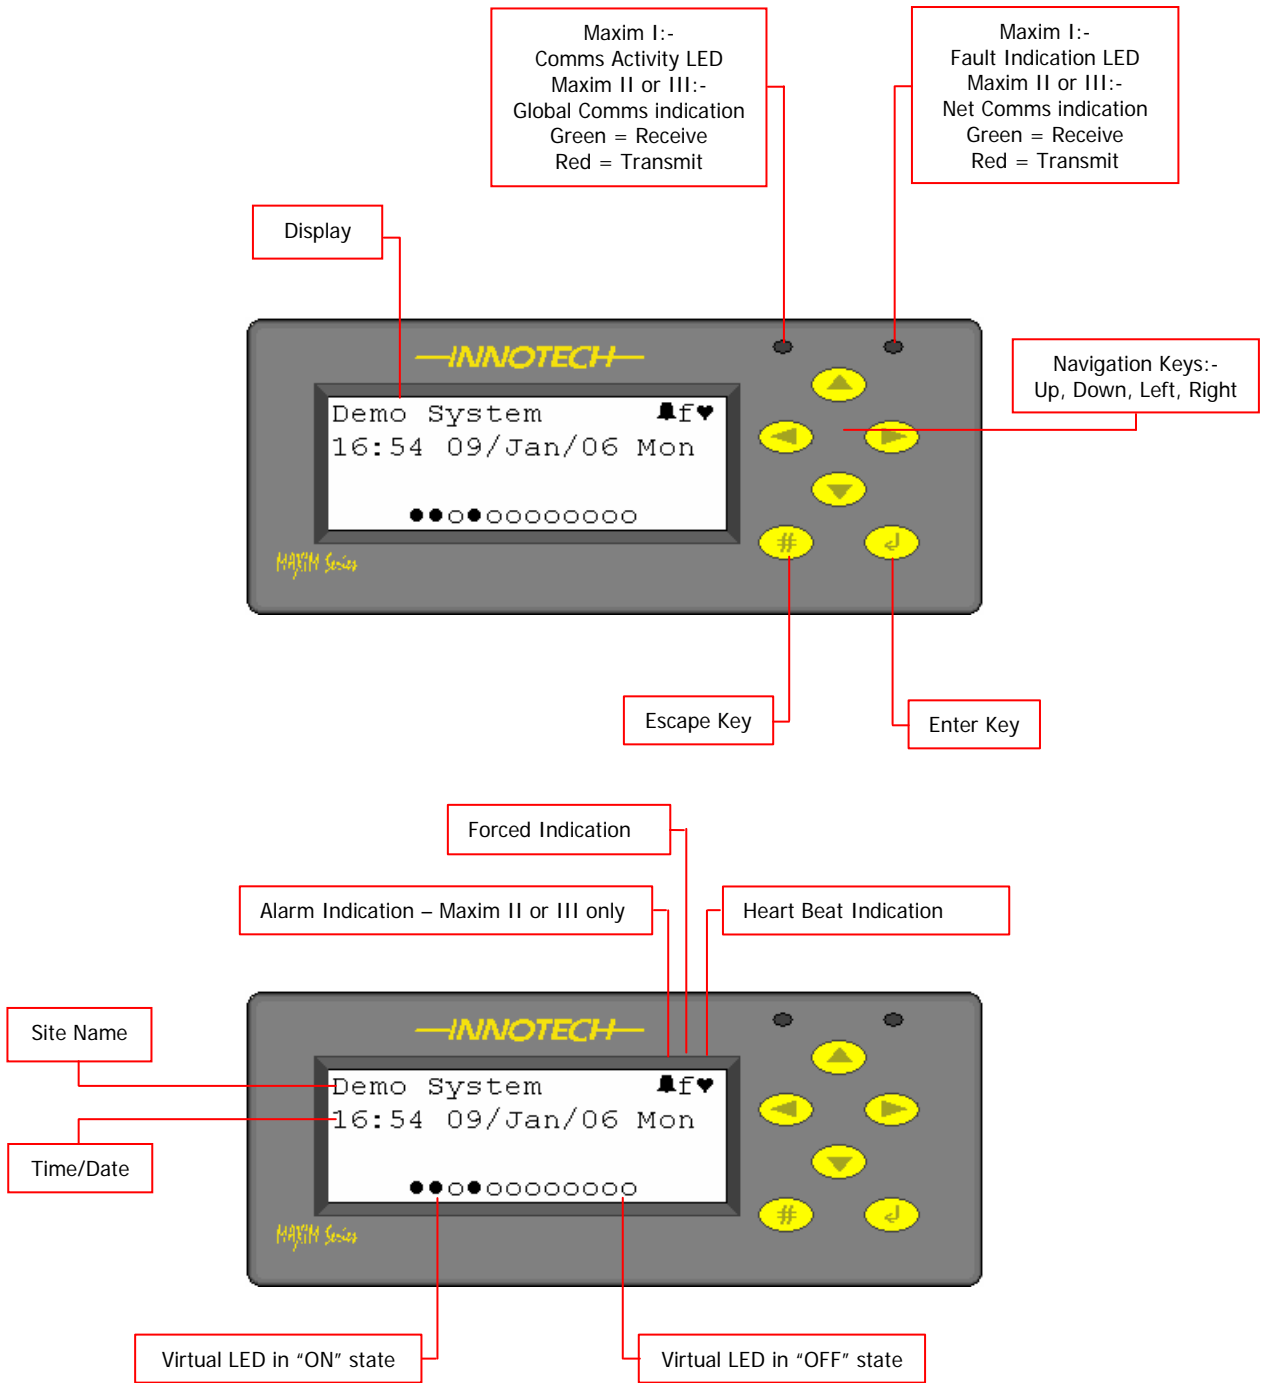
Maxim I:-
Comms Activity LED
Maxim II or III:-
Global Comms indication
Green = Receive
Red = Transmit

Maxim I:-
Fault Indication LED
Maxim II or III:-
Net Comms indication
Green = Receive
Red = Transmit

Display

INNOTECH

Navigation Keys:-
Up, Down, Left, Right

Demo System f♥
16:54 09/Jan/06 Mon

●●○●○○○○○○○○○

MAXIM Series

#

Escape Key

Enter Key

Forced Indication

Alarm Indication – Maxim II or III only

Heart Beat Indication

Site Name

INNOTECH

Demo System f♥
16:54 09/Jan/06 Mon

Time/Date

●●○●○○○○○○○○○

MAXIM Series

#

Virtual LED in “ON” state

Virtual LED in “OFF” state